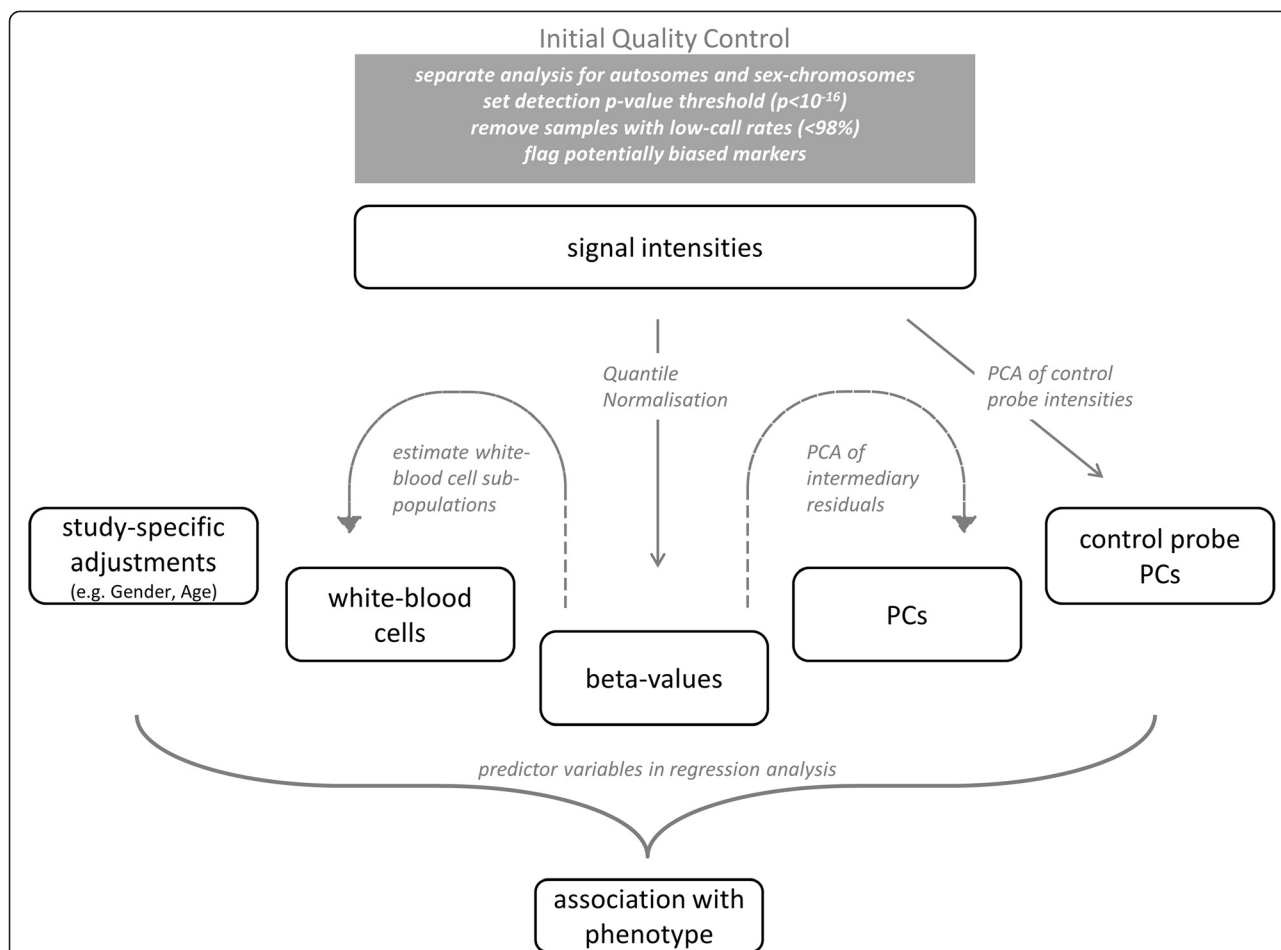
Initial Quality Control

separate analysis for autosomes and sex-chromosomes
set detection p-value threshold ($p<10^{-16}$)
remove samples with low-call rates (<98%)
flag potentially biased markers

signal intensities

Quantile Normalisation

PCA of control probe intensities

estimate white-blood cell sub-populations

PCA of intermediary residuals

study-specific adjustments
(e.g. Gender, Age)

white-blood cells

beta-values

PCs

control probe PCs

predictor variables in regression analysis

association with phenotype